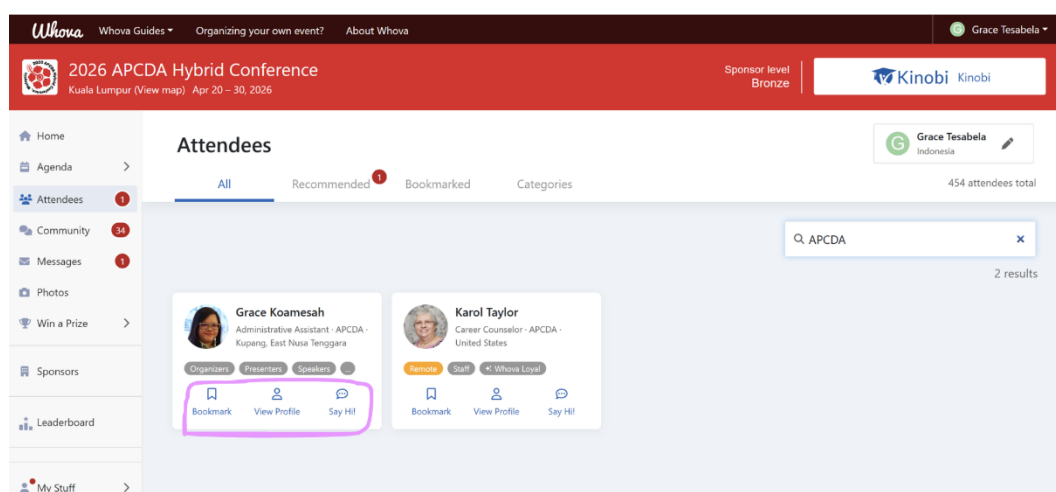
Whova Whova Guides ▾ Organizing your own event? About Whova

G Grace Tesabela ▾

2026 APCDA Hybrid Conference
Kuala Lumpur (View map) Apr 20 – 30, 2026

Sponsor level
Bronze

Kinobi Kinobi

Home
Agenda
Attendees 1
Community 34
Messages 1
Photos
Win a Prize
Sponsors
Leaderboard
My Stuff

Attendees

All Recommended 1 Bookmarked Categories

G Grace Tesabela
Indonesia

454 attendees total

APCDA ×

2 results

Grace Koamesah
Administrative Assistant · APCDA · Kupang, East Nusa Tenggara
Organizers Presenters Speakers ...
Bookmark View Profile Say Hi!

Karol Taylor
Career Counselor · APCDA · United States
Remote Staff Whova Loyal
Bookmark View Profile Say Hi!